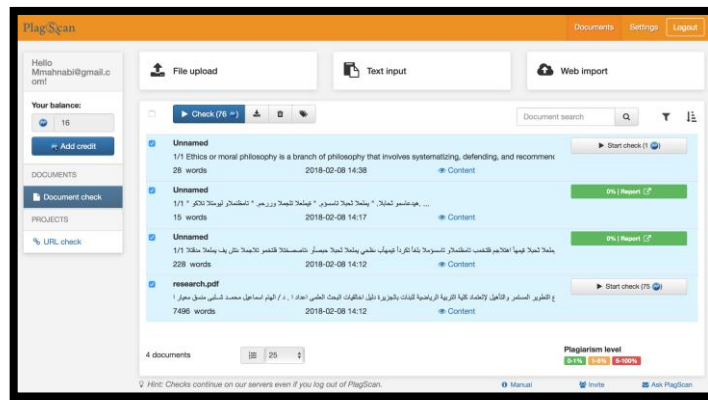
PlagScan

Documents Settings Logout

Hello Mmahnabi@gmail.com!

Your balance:

16

Add credit

DOCUMENTS

Document check

PROJECTS

URL check

File upload

Text input

Web import

Check (76)

Document search

Unnamed
1/1 Ethics or moral philosophy is a branch of philosophy that involves systematizing, defending, and recommen
28 words 2018-02-08 14:38 Content
Start check (1)

Unnamed
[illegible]
15 words 2018-02-08 14:17 Content
0% | Report

Unnamed
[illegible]
228 words 2018-02-08 14:12 Content
0% | Report

research.pdf
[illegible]
7496 words 2018-02-08 14:12 Content
Start check (75)

4 documents 25

Plagiarism level
0-1% 1-5% 5-100%

Hint: Checks continue on our servers even if you log out of PlagScan.

Manual Invite Ask PlagScan